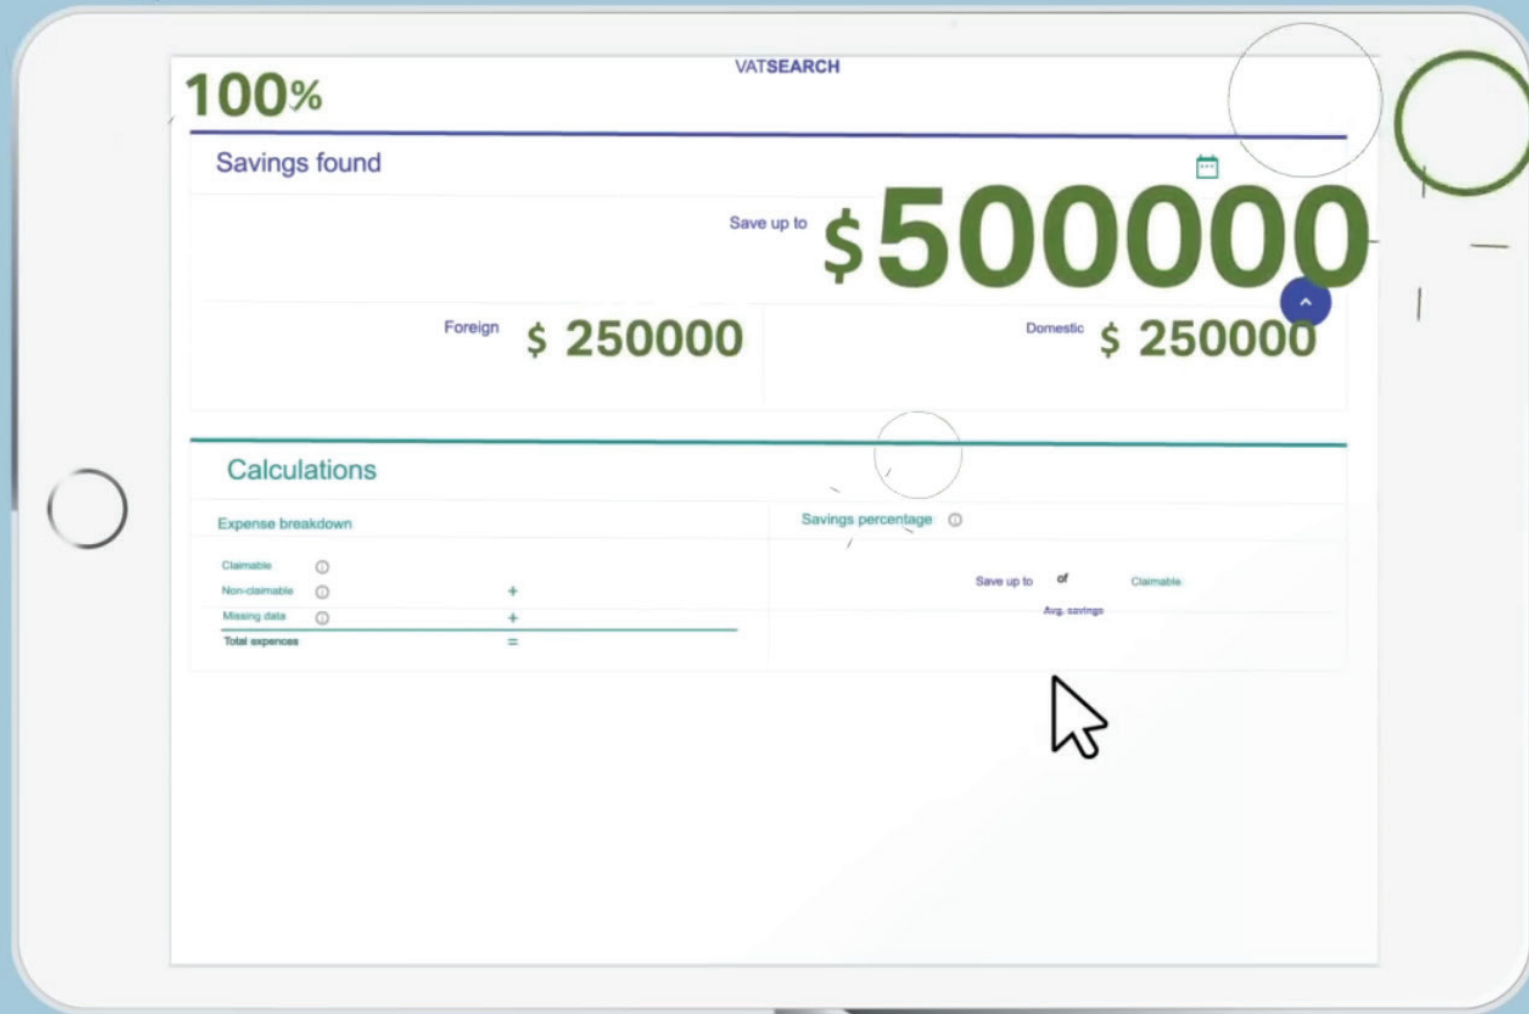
VATSEARCH

100%

Savings found

Save up to $ 500000

Foreign $ 250000

Domestic $ 250000

Calculations

Expense breakdown

Claimable ⓘ
Non-claimable ⓘ +
Missing data ⓘ +
Total expences =

Savings percentage ⓘ

Save up to of Claimable
Avg. savings